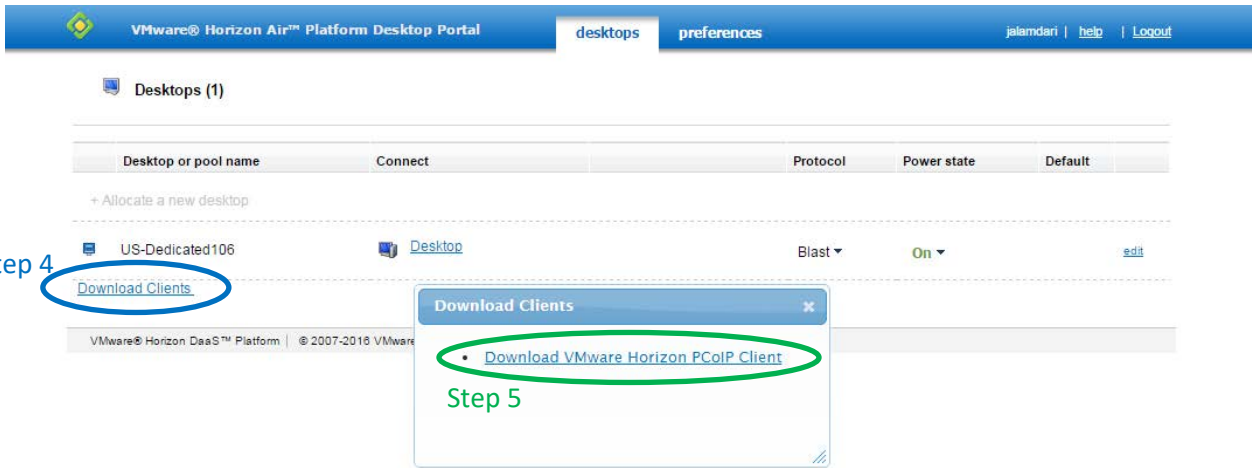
VMware® Horizon Air™ Platform Desktop Portal

desktops preferences

jalamdari | help | Logout

Desktops (1)

| Desktop or pool name | Connect | Protocol | Power state | Default |
|---|---|---|---|---|
| + Allocate a new desktop | | | | |
| US-Dedicated106 | Desktop | Blast ▾ | On ▾ | edit |

tep 4

Download Clients

Download Clients ×

• Download VMware Horizon PCoIP Client

Step 5

VMware® Horizon DaaS™ Platform | © 2007-2016 VMware